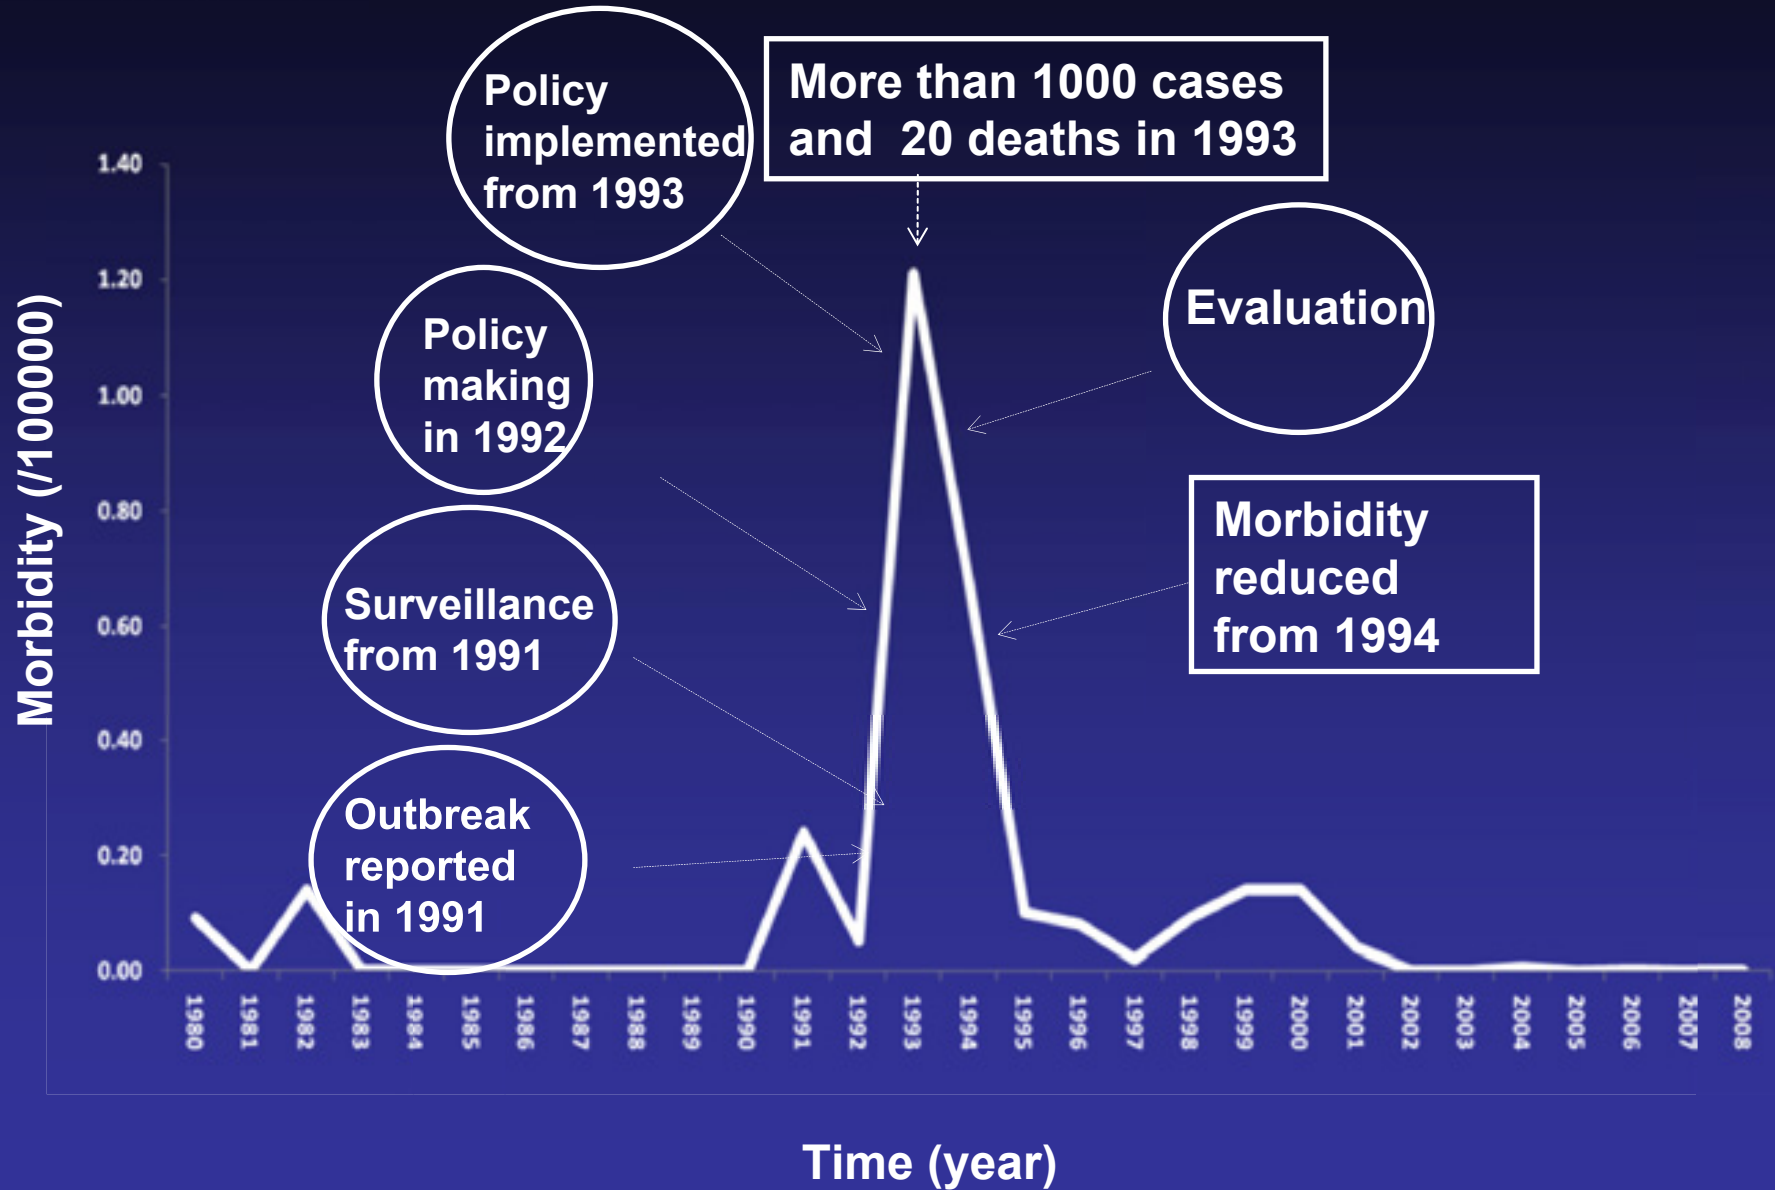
Policy implemented from 1993

More than 1000 cases and 20 deaths in 1993

Policy making in 1992

Evaluation

Surveillance from 1991

Morbidity reduced from 1994

Outbreak reported in 1991

Morbidity (/100000)

1.40
1.20
1.00
0.80
0.60
0.40
0.20
0.00

1980 1981 1982 1983 1984 1985 1986 1987 1988 1989 1990 1991 1992 1993 1994 1995 1996 1997 1998 1999 2000 2001 2002 2003 2004 2005 2006 2007 2008

Time (year)